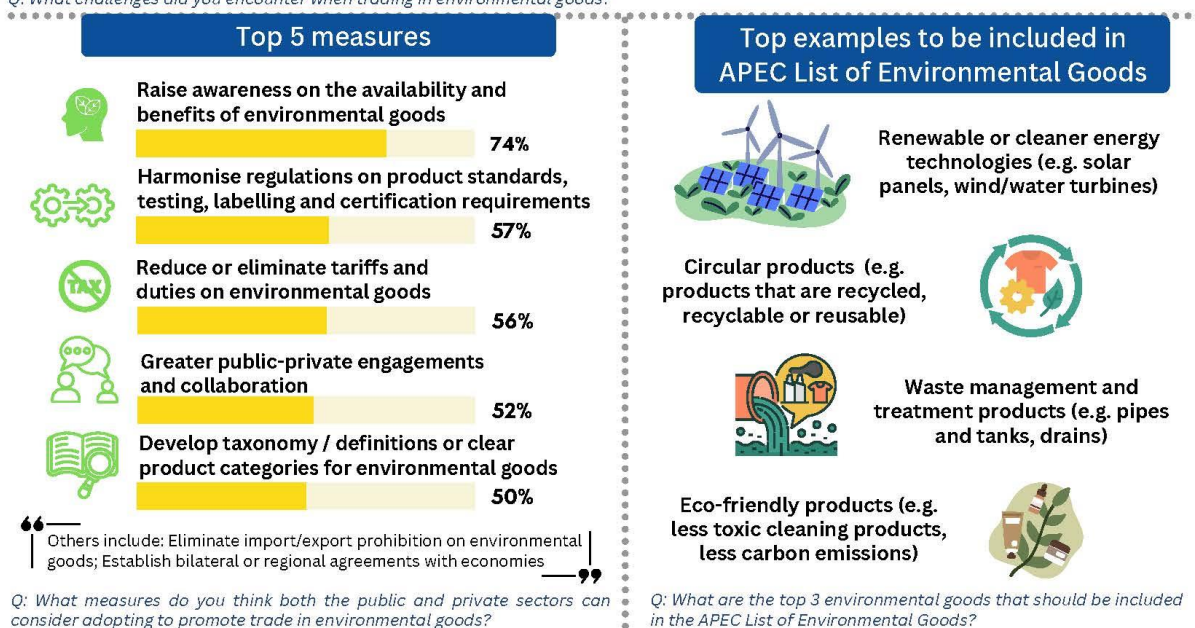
Q: What challenges did you encounter when trading in environmental goods?

Top 5 measures

Raise awareness on the availability and benefits of environmental goods
74%

Harmonise regulations on product standards, testing, labelling and certification requirements
57%

TAX

Reduce or eliminate tariffs and duties on environmental goods
56%

Greater public-private engagements and collaboration
52%

Develop taxonomy / definitions or clear product categories for environmental goods
50%

Others include: Eliminate import/export prohibition on environmental goods; Establish bilateral or regional agreements with economies

Q: What measures do you think both the public and private sectors can consider adopting to promote trade in environmental goods?

Top examples to be included in APEC List of Environmental Goods

Renewable or cleaner energy technologies (e.g. solar panels, wind/water turbines)

Circular products (e.g. products that are recycled, recyclable or reusable)

Waste management and treatment products (e.g. pipes and tanks, drains)

Eco-friendly products (e.g. less toxic cleaning products, less carbon emissions)

Q: What are the top 3 environmental goods that should be included in the APEC List of Environmental Goods?